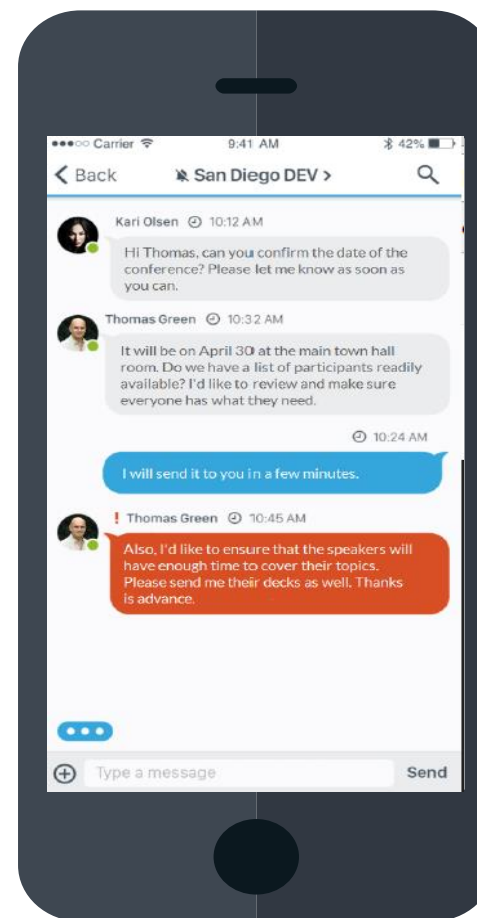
●●●○○ Carrier
9:41 AM
42%

< Back
San Diego DEV >

Kari Olsen 10:12 AM
Hi Thomas, can you confirm the date of the conference? Please let me know as soon as you can.

Thomas Green 10:32 AM
It will be on April 30 at the main town hall room. Do we have a list of participants readily available? I'd like to review and make sure everyone has what they need.

10:24 AM
I will send it to you in a few minutes.

! Thomas Green 10:45 AM
Also, I'd like to ensure that the speakers will have enough time to cover their topics. Please send me their decks as well. Thanks is advance.

Type a message
Send